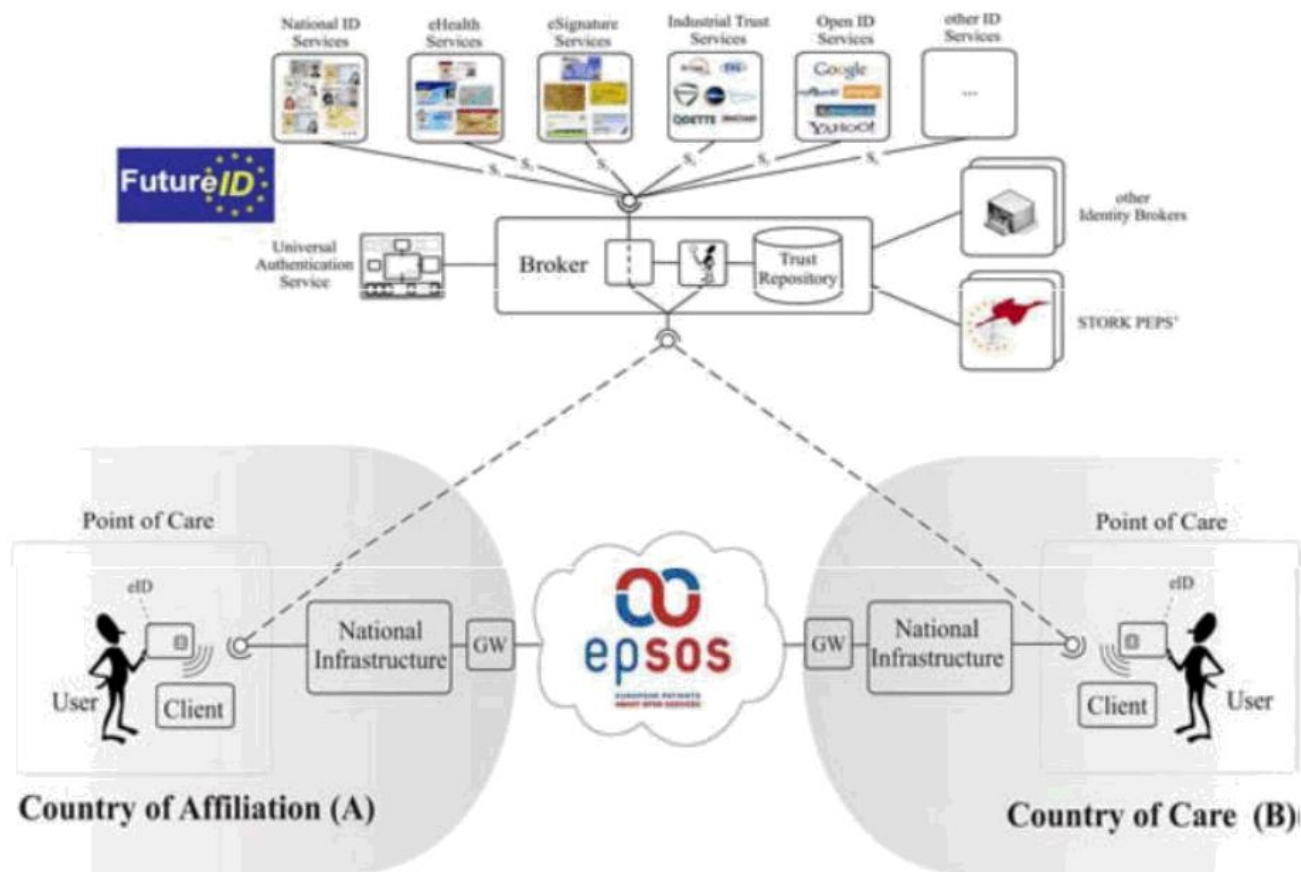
National ID Services

eHealth Services

eSignature Services

Industrial Trust Services

Open ID Services

other ID Services

Google

YAHOO!

ODETTE

...

$S_1$ $S_2$ $S_3$ $S_4$ $S_5$ $S_6$

FutureID

Universal Authentication Service

Broker

Trust Repository

other Identity Brokers

STORK PEPS'

Point of Care

eID

User

Client

National Infrastructure

GW

epsos

EUROPEAN PATIENTS SMART OPEN SERVICES

GW

National Infrastructure

Point of Care

eID

Client

User

Country of Affiliation (A)

Country of Care (B)